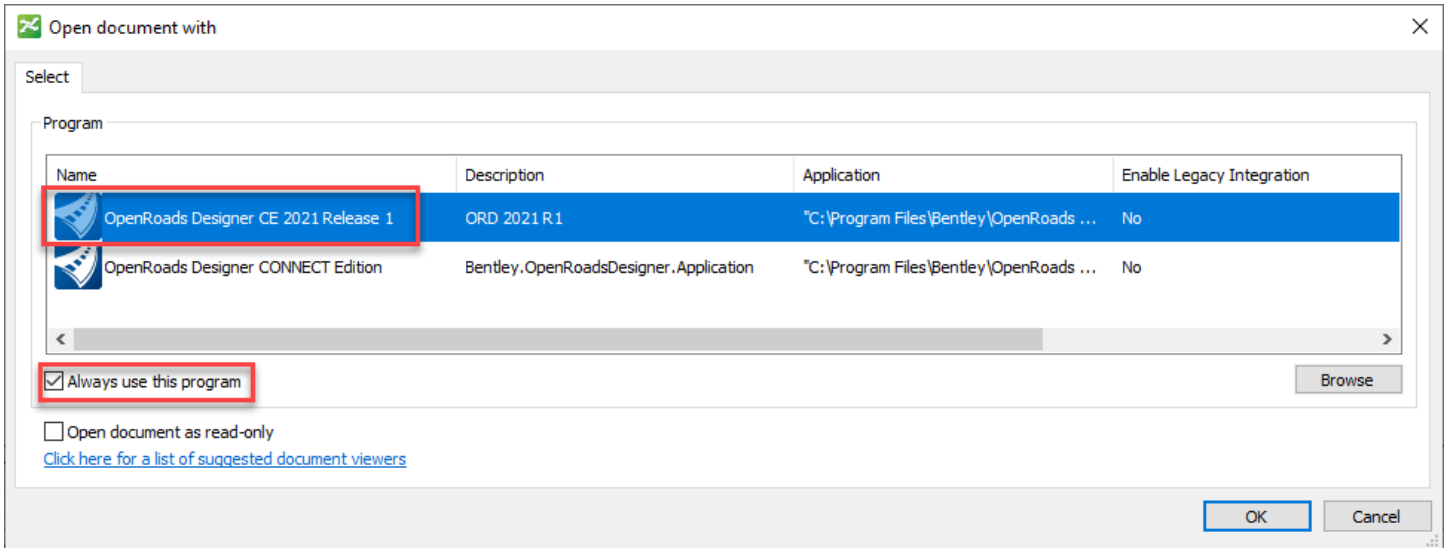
Open document with

Select

Program

| Name | Description | Application | Enable Legacy Integration |
|---|---|---|---|
| OpenRoads Designer CE 2021 Release 1 | ORD 2021 R1 | "C:\Program Files\Bentley\OpenRoads ... | No |
| OpenRoads Designer CONNECT Edition | Bentley.OpenRoadsDesigner.Application | "C:\Program Files\Bentley\OpenRoads ... | No |

Always use this program

Browse

Open document as read-only

Click here for a list of suggested document viewers

OK

Cancel